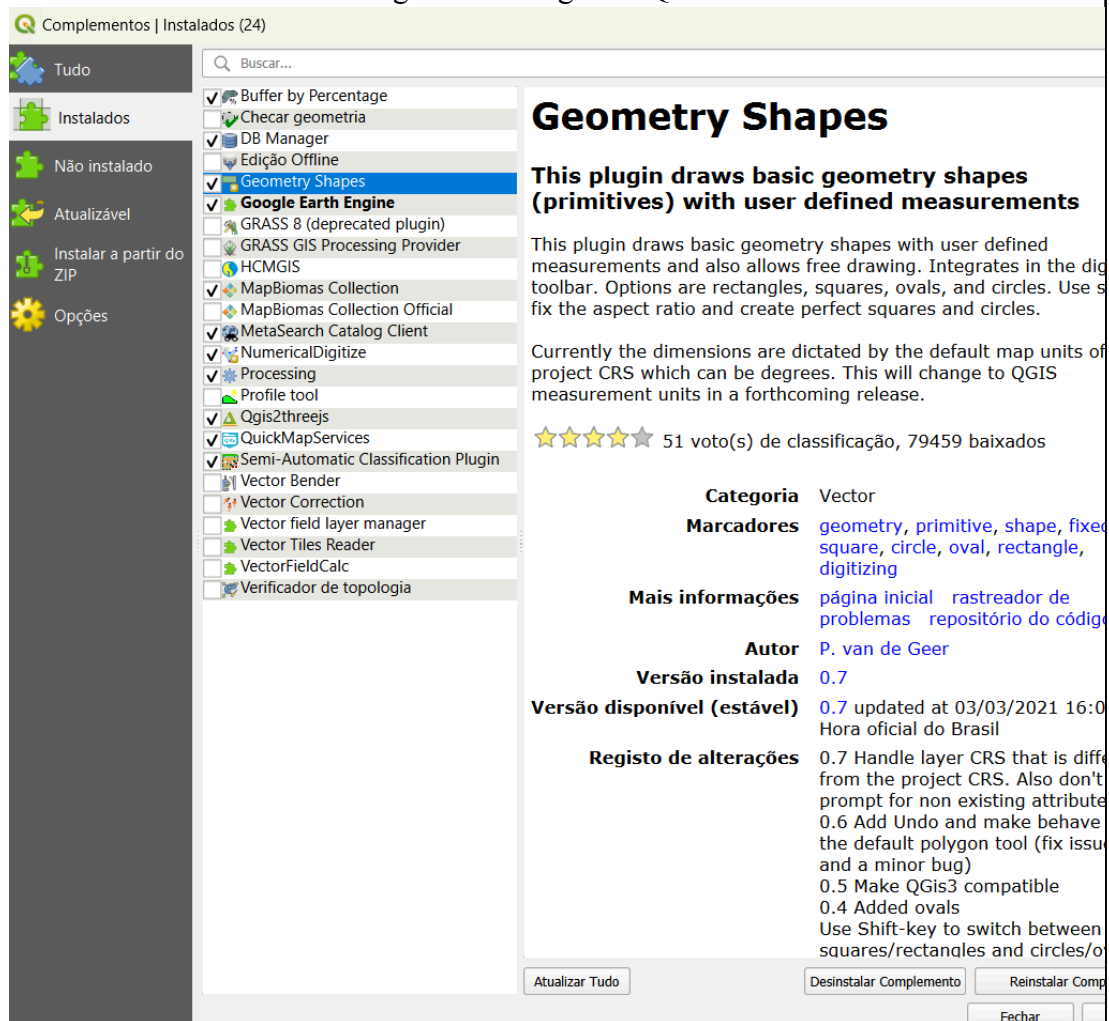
Complementos | Instalados (24)

Tudo
Instalados
Não instalado
Atualizável
Instalar a partir do ZIP
Opções

Buscar...

Buffer by Percentage
Checar geometria
DB Manager
Edição Offline
Geometry Shapes
Google Earth Engine
GRASS 8 (deprecated plugin)
GRASS GIS Processing Provider
HCMGIS
MapBiomas Collection
MapBiomas Collection Official
MetaSearch Catalog Client
NumericalDigitize
Processing
Profile tool
Qgis2threejs
QuickMapServices
Semi-Automatic Classification Plugin
Vector Bender
Vector Correction
Vector field layer manager
Vector Tiles Reader
VectorFieldCalc
Verificador de topologia

Geometry Shapes

This plugin draws basic geometry shapes (primitives) with user defined measurements

This plugin draws basic geometry shapes with user defined measurements and also allows free drawing. Integrates in the dig toolbar. Options are rectangles, squares, ovals, and circles. Use s fix the aspect ratio and create perfect squares and circles.

Currently the dimensions are dictated by the default map units of project CRS which can be degrees. This will change to QGIS measurement units in a forthcoming release.

51 voto(s) de classificação, 79459 baixados

Categoria Vector
Marcadores geometry, primitive, shape, fixed square, circle, oval, rectangle, digitizing
Mais informações página inicial rastreador de problemas repositório do código
Autor P. van de Geer
Versão instalada 0.7
Versão disponível (estável) 0.7 updated at 03/03/2021 16:0 Hora oficial do Brasil
Registo de alterações 0.7 Handle layer CRS that is diffe from the project CRS. Also don't prompt for non existing attribute
0.6 Add Undo and make behave the default polygon tool (fix issu and a minor bug)
0.5 Make QGis3 compatible
0.4 Added ovals
Use Shift-key to switch between squares/rectangles and circles/o

Atualizar Tudo
Desinstalar Complemento
Reinstalar Comp
Fechar